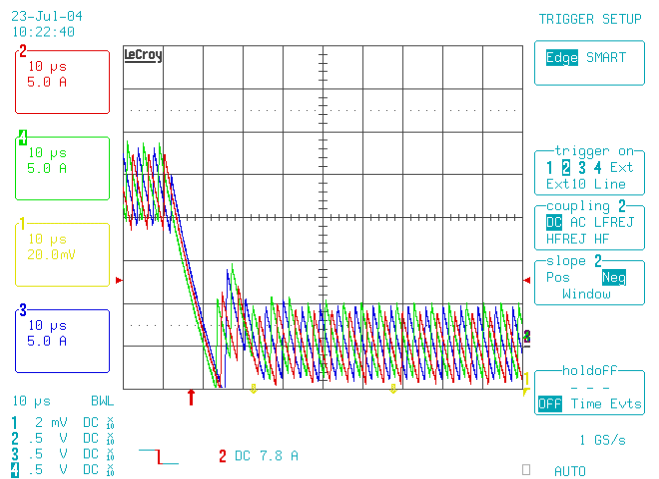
23-Jul-04
10:22:40

2
10 μs
5.0 A

4
10 μs
5.0 A

1
10 μs
20.0mV

3
10 μs
5.0 A

LeCroy

TRIGGER SETUP

Edge SMART

trigger on
1 2 3 4 Ext
Ext10 Line

coupling 2
DC AC LFREJ
HFREJ HF

slope 2
Pos Neg
Window

holdoff
- - -
OFF Time Evts

10 μs BWL
1 2 mV DC $\frac{x}{10}$
2 .5 V DC $\frac{x}{10}$
3 .5 V DC $\frac{x}{10}$
4 .5 V DC $\frac{x}{10}$

2 DC 7.8 A

1 GS/s

AUTO